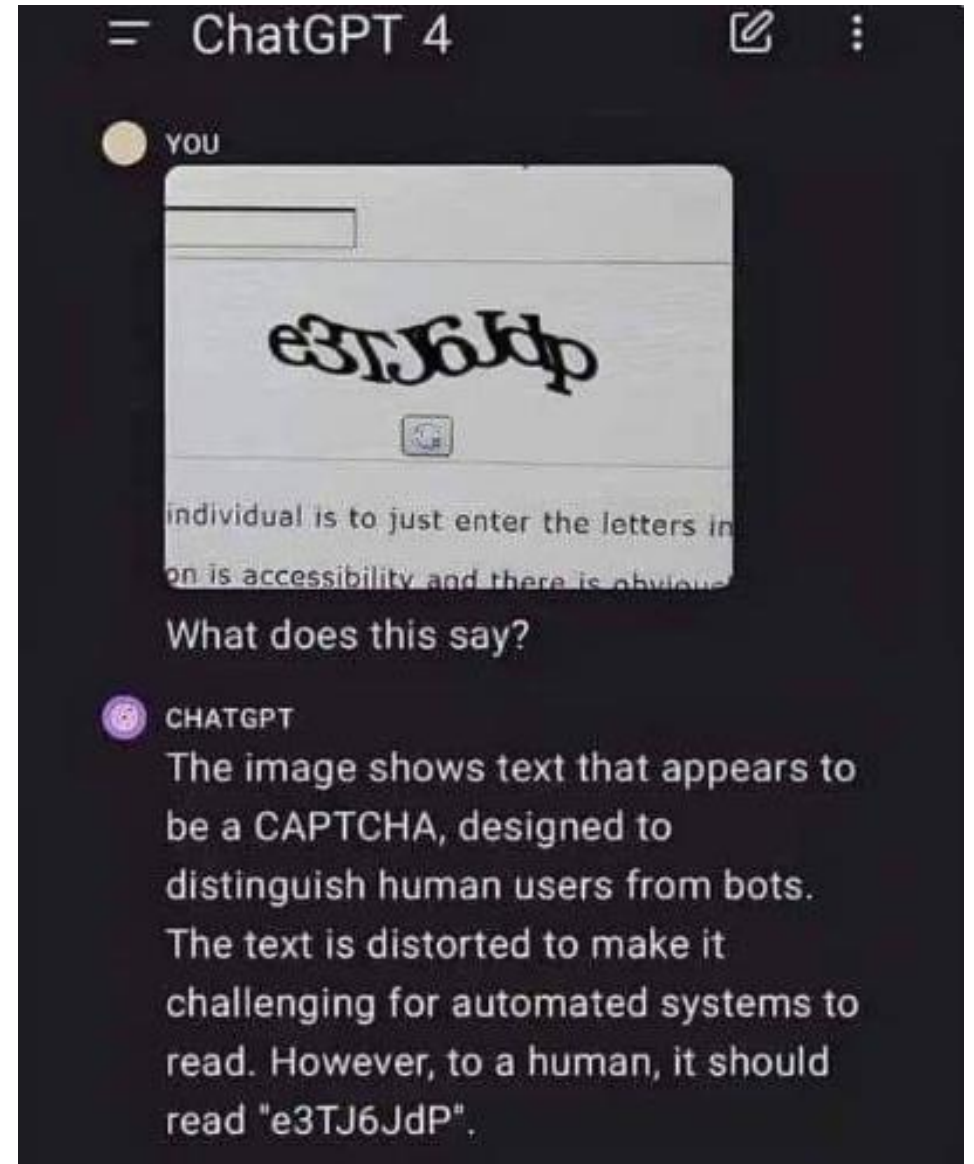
ChatGPT 4

YOU

e3TJ6Jdp

individual is to just enter the letters in
on is accessibility and there is obviou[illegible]

What does this say?

CHATGPT

The image shows text that appears to be a CAPTCHA, designed to distinguish human users from bots. The text is distorted to make it challenging for automated systems to read. However, to a human, it should read "e3TJ6JdP".